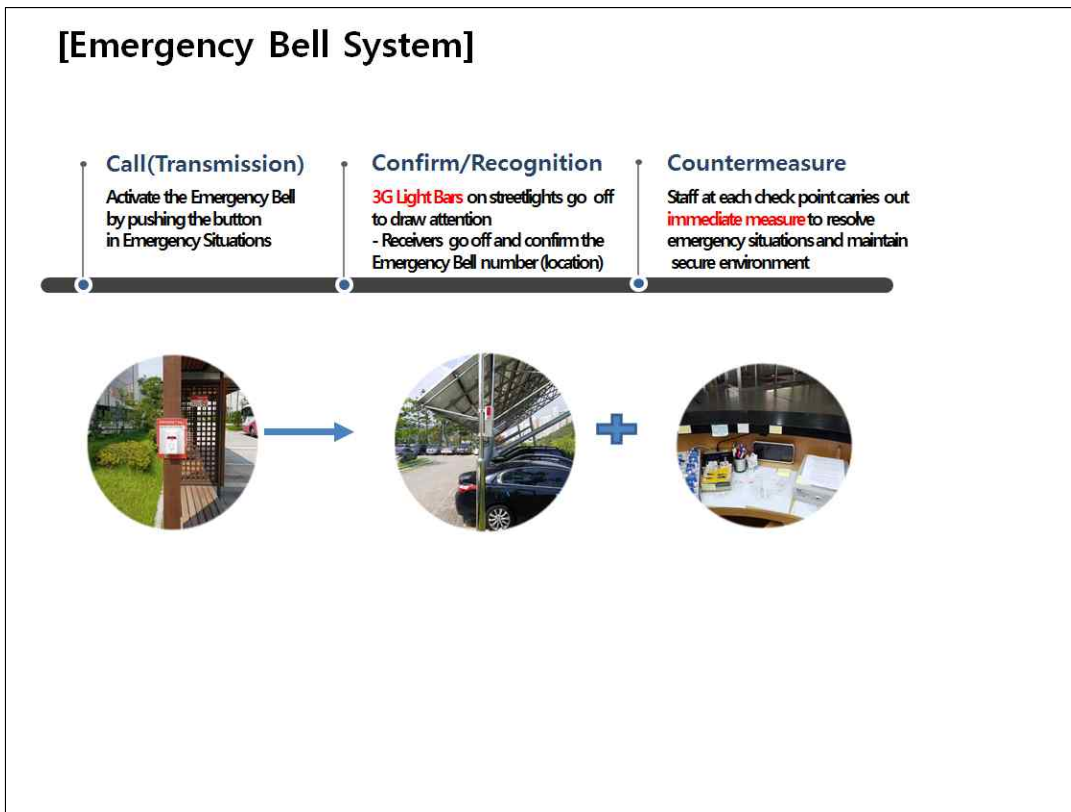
[Emergency Bell System]

Call(Transmission)
Activate the Emergency Bell by pushing the button in Emergency Situations

Confirm/Recognition
3G Light Bars on streetlights go off to draw attention
- Receivers go off and confirm the Emergency Bell number (location)

Countermeasure
Staff at each check point carries out immediate measure to resolve emergency situations and maintain secure environment